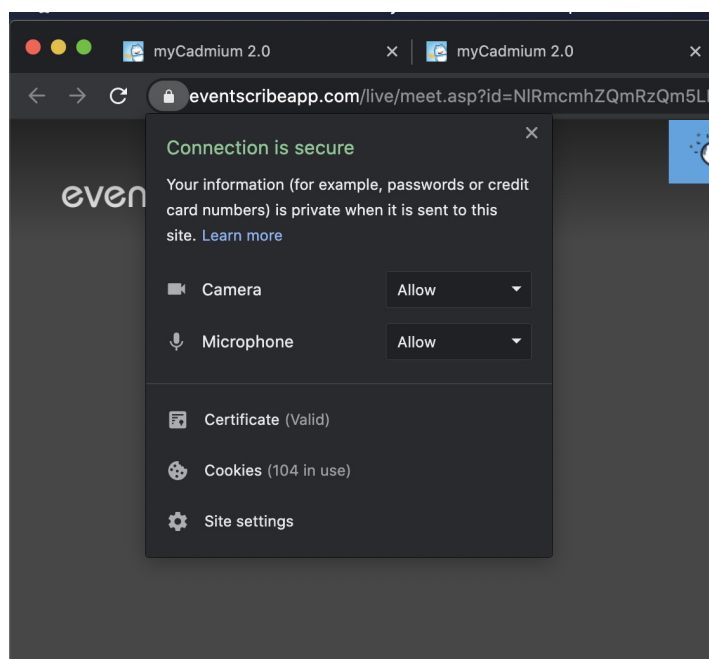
myCadmium 2.0

myCadmium 2.0

eventscribeapp.com/live/meet.asp?id=NlRmcmhZQmRzQm5L

even

Connection is secure

Your information (for example, passwords or credit card numbers) is private when it is sent to this site. Learn more

Camera Allow

Microphone Allow

Certificate (Valid)

Cookies (104 in use)

Site settings